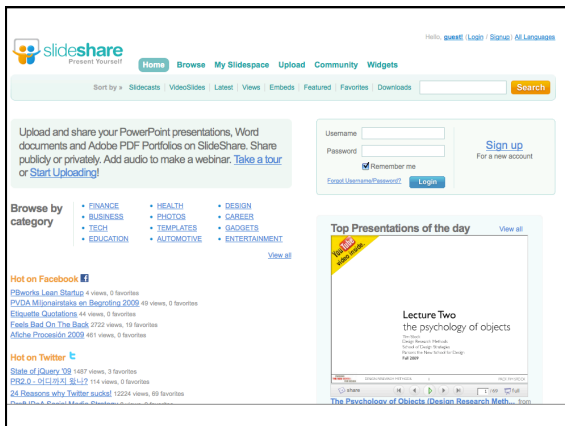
slideshare
Present Yourself

Hello, guest! (Login / Signup) All Languages

Home Browse My Slidespace Upload Community Widgets

Sort by » Slidecasts | VideoSlides | Latest | Views | Embeds | Featured | Favorites | Downloads

Search

Upload and share your PowerPoint presentations, Word documents and Adobe PDF Portfolios on SlideShare. Share publicly or privately. Add audio to make a webinar. Take a tour or Start Uploading!

Username
Password
Remember me
Forgot Username/Password?
Login

Sign up
For a new account

Browse by category

- FINANCE
- BUSINESS
- TECH
- EDUCATION
- HEALTH
- PHOTOS
- TEMPLATES
- AUTOMOTIVE
- DESIGN
- CAREER
- GADGETS
- ENTERTAINMENT

View all

Hot on Facebook

PBworks Lean Startup 4 views, 0 favorites
PVDA Miljonairstaks en Begroting 2009 49 views, 0 favorites
Etiquette Quotations 44 views, 0 favorites
Feels Bad On The Back 2722 views, 10 favorites
Afiche Procesión 2009 461 views, 0 favorites

Hot on Twitter

State of jQuery '09 1487 views, 3 favorites
PR2.0 - 어디까지 왔나? 114 views, 0 favorites
24 Reasons why Twitter sucks! 12224 views, 89 favorites
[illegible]

Top Presentations of the day

View all

YouTube video inside

Lecture Two
the psychology of objects

share

1 /90 Full

The Psychology of Objects (Design Research Meth... from